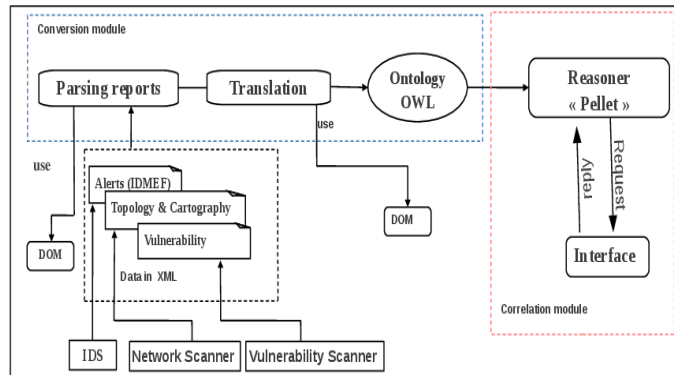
Conversion module

Parsing reports

Translation

Ontology OWL

Reasoner « Pellet »

use

use

Alerts (IDMEF)

Topology & Cartography

Vulnerability

Data in XML

DOM

DOM

reply

Request

Interface

Correlation module

IDS

Network Scanner

Vulnerability Scanner